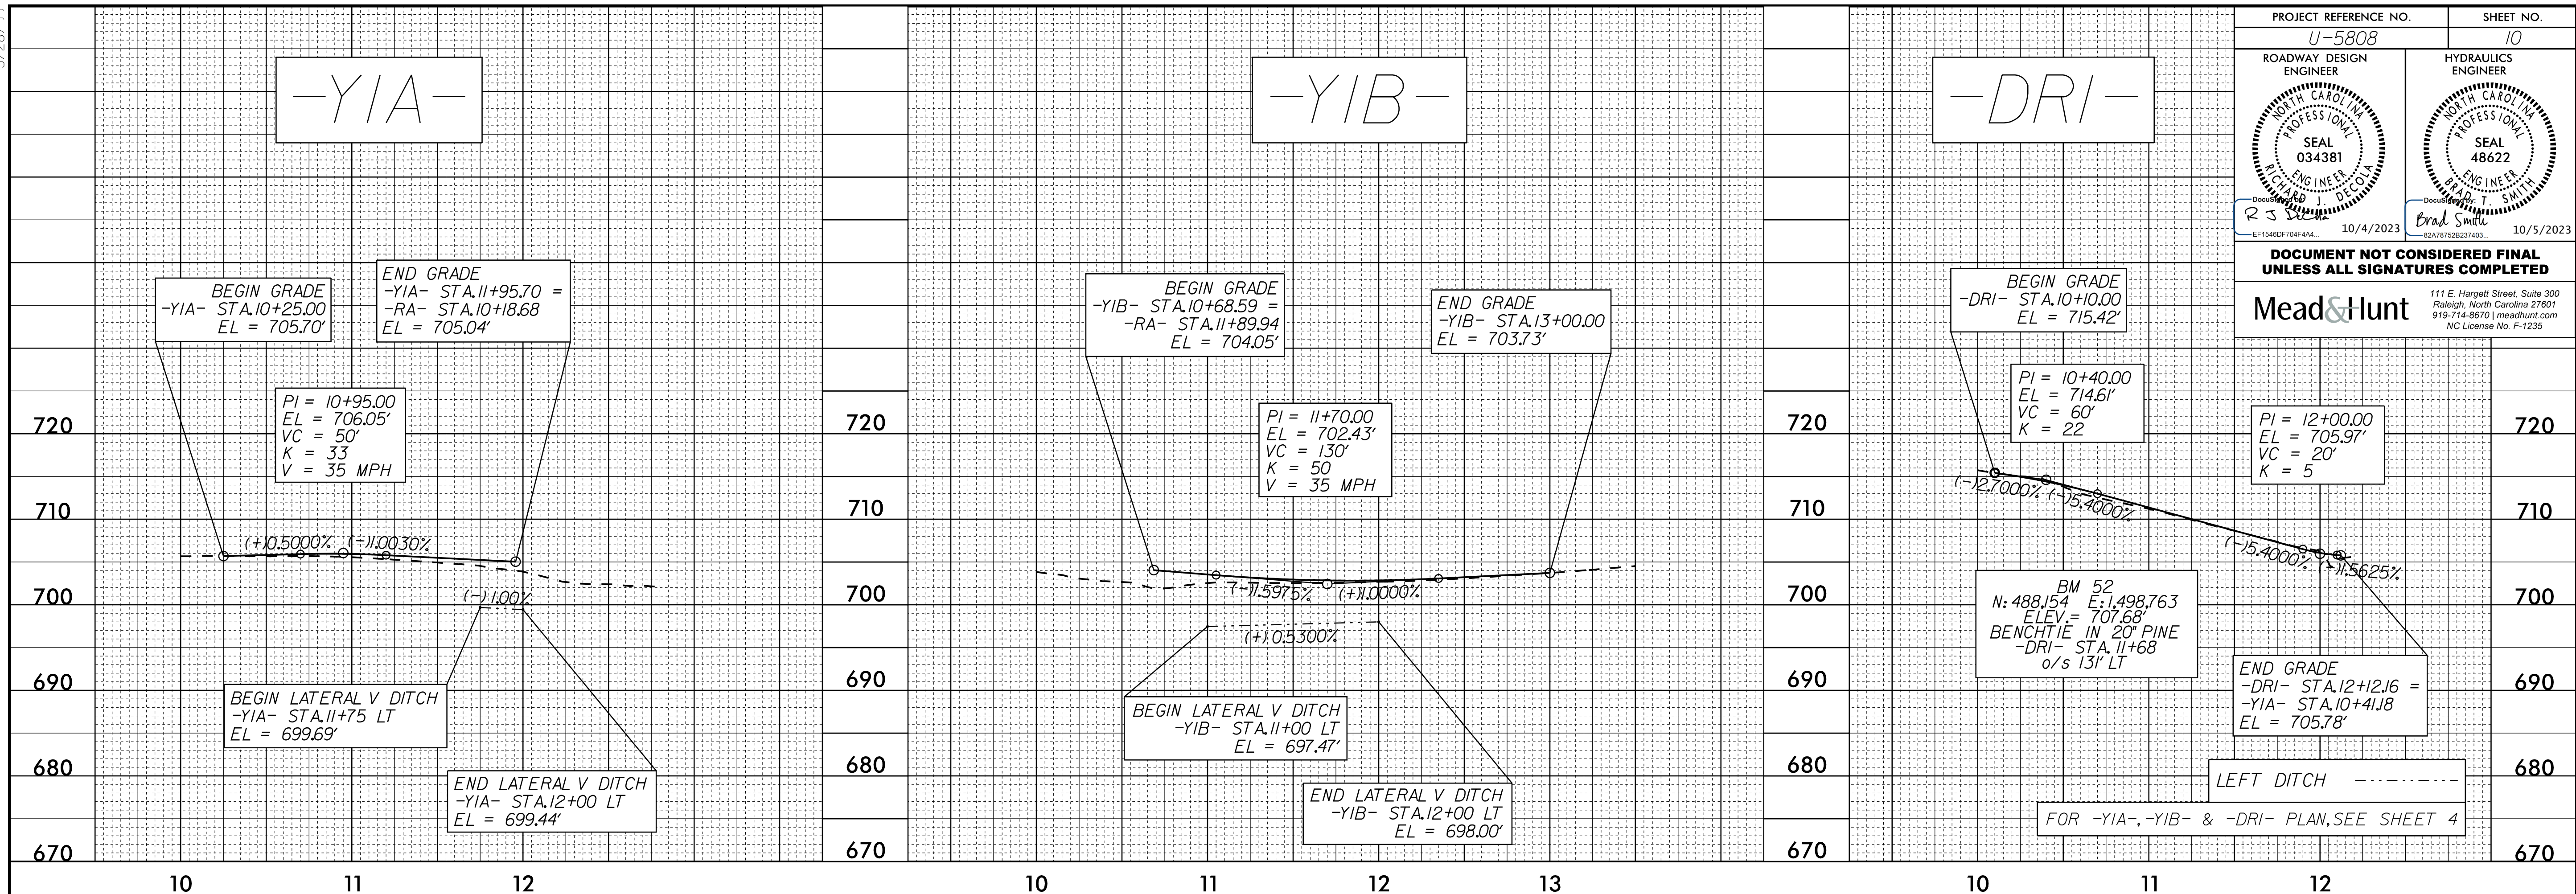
PROJECT REFERENCE NO.
U-5808
SHEET NO.
10

ROADWAY DESIGN ENGINEER
NORTH CAROLINA PROFESSIONAL SEAL 034381 ENGINEER RICHARD J. DECOLA
DocuSigned by:
R J DeCola
EF1546DF704F4A4...
10/4/2023

HYDRAULICS ENGINEER
NORTH CAROLINA PROFESSIONAL SEAL 48622 ENGINEER BRAD T. SMITH
DocuSigned by:
Brad Smith
82A78752B237403...
10/5/2023

DOCUMENT NOT CONSIDERED FINAL UNLESS ALL SIGNATURES COMPLETED

Mead&Hunt
111 E. Hargett Street, Suite 300
Raleigh, North Carolina 27601
919-714-8670 | meadhunt.com
NC License No. F-1235

-Y1A-

BEGIN GRADE
-Y1A- STA.10+25.00
EL = 705.70'

END GRADE
-Y1A- STA.11+95.70 =
-RA- STA.10+18.68
EL = 705.04'

PI = 10+95.00
EL = 706.05'
VC = 50'
K = 33
V = 35 MPH

(+)0.5000% (-)1.0030%
(-)1.00%

BEGIN LATERAL V DITCH
-Y1A- STA.11+75 LT
EL = 699.69'

END LATERAL V DITCH
-Y1A- STA.12+00 LT
EL = 699.44'

-Y1B-

BEGIN GRADE
-Y1B- STA.10+68.59 =
-RA- STA.11+89.94
EL = 704.05'

END GRADE
-Y1B- STA.13+00.00
EL = 703.73'

PI = 11+70.00
EL = 702.43'
VC = 130'
K = 50
V = 35 MPH

(-)1.5975% (+)1.0000%
(+)0.5300%

BEGIN LATERAL V DITCH
-Y1B- STA.11+00 LT
EL = 697.47'

END LATERAL V DITCH
-Y1B- STA.12+00 LT
EL = 698.00'

-DR1-

BEGIN GRADE
-DR1- STA.10+10.00
EL = 715.42'

PI = 10+40.00
EL = 714.61'
VC = 60'
K = 22

PI = 12+00.00
EL = 705.97'
VC = 20'
K = 5

(-)2.7000% (-)5.4000%
(-)5.4000% (-)1.5625%

BM 52
N: 488,154 E: 1,498,763
ELEV.= 707.68'
BENCHTIE IN 20" PINE
-DR1- STA. 11+68
o/s 131' LT

END GRADE
-DR1- STA.12+12.16 =
-Y1A- STA.10+41.18
EL = 705.78'

LEFT DITCH

FOR -Y1A-, -Y1B- & -DR1- PLAN, SEE SHEET 4

720 710 700 690 680 670
720 710 700 690 680 670
720 710 700 690 680 670
720 710 700 690 680 670

10 11 12
10 11 12 13
10 11 12